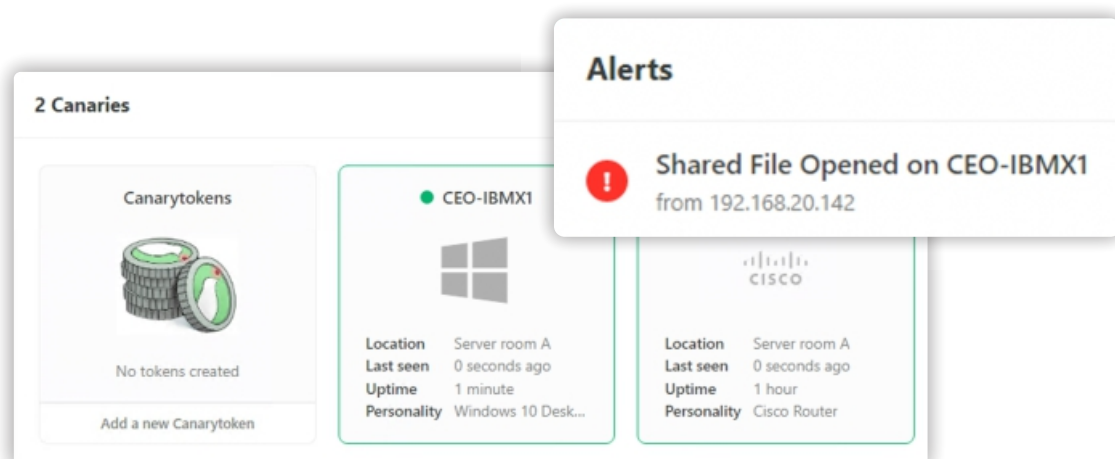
2 Canaries

Canarytokens

No tokens created

Add a new Canarytoken

CEO-IBMX1

| Location | Server room A |
|---|---|
| Last seen | 0 seconds ago |
| Uptime | 1 minute |
| Personality | Windows 10 Desk... |

CISCO

| Location | Server room A |
|---|---|
| Last seen | 0 seconds ago |
| Uptime | 1 hour |
| Personality | Cisco Router |

Alerts

Shared File Opened on CEO-IBMX1
from 192.168.20.142